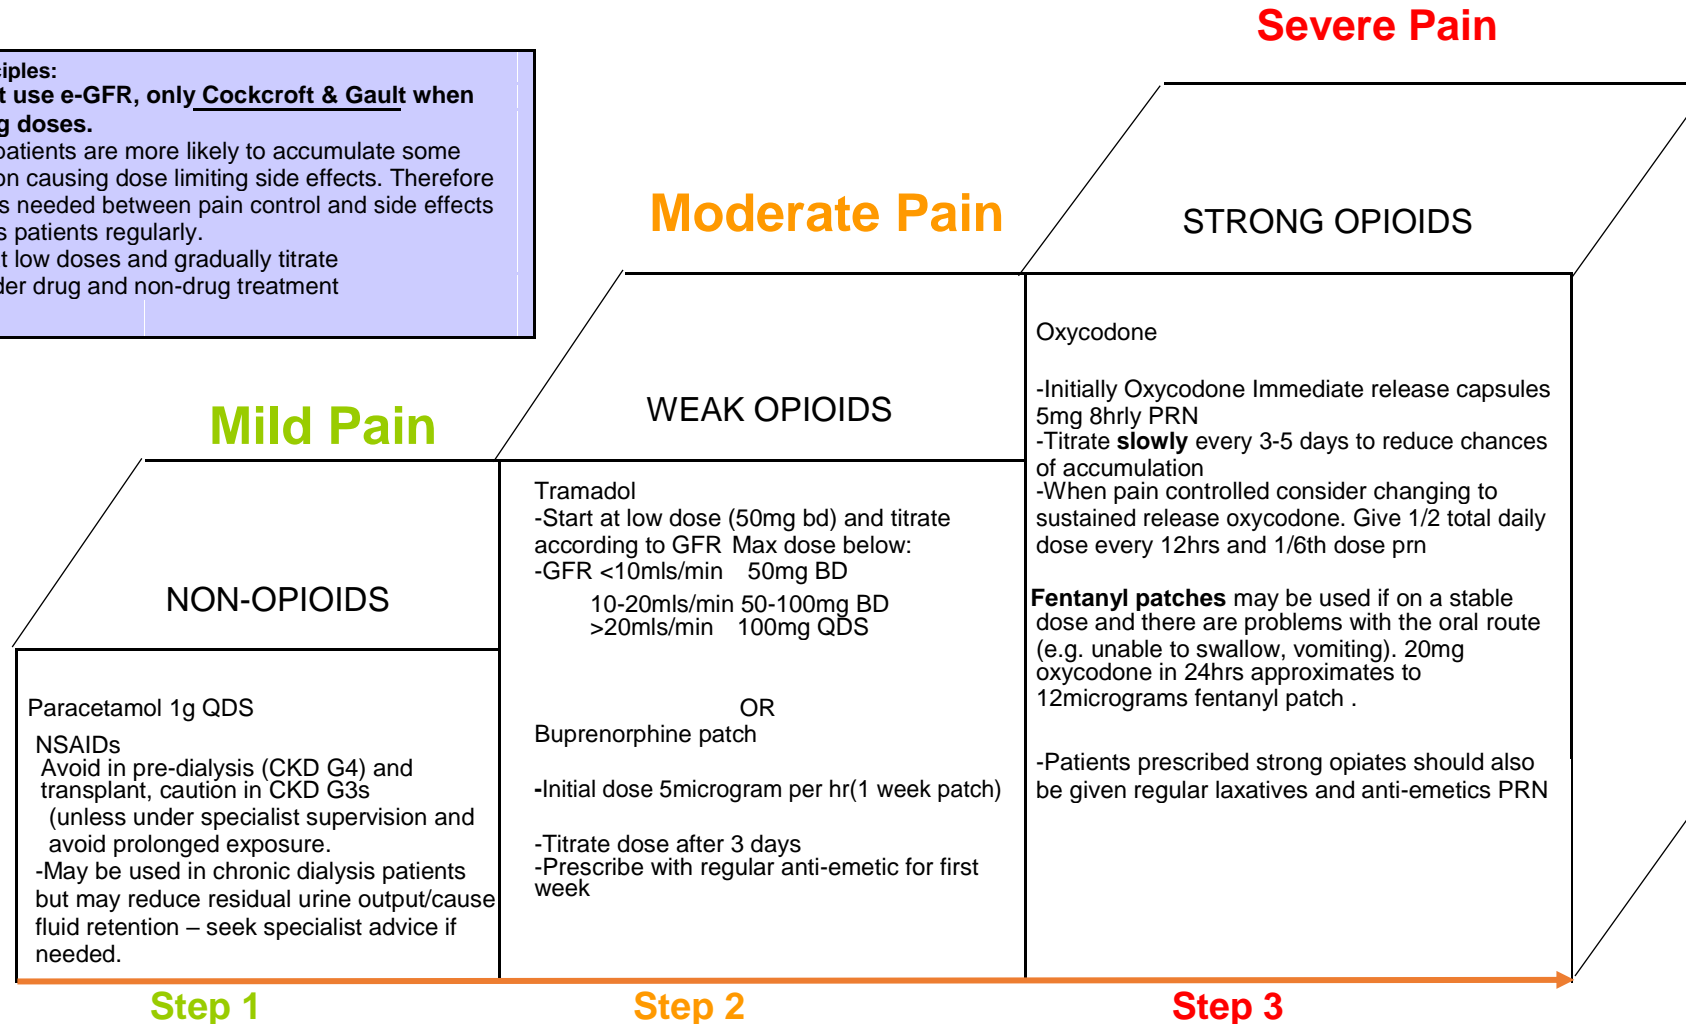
iples:
t use e-GFR, only Cockcroft & Gault when g doses.
patients are more likely to accumulate some on causing dose limiting side effects. Therefore s needed between pain control and side effects s patients regularly.
t low doses and gradually titrate
der drug and non-drug treatment

Severe Pain

Moderate Pain

STRONG OPIOIDS

Mild Pain

WEAK OPIOIDS

NON-OPIOIDS

Paracetamol 1g QDS

NSAIDs
Avoid in pre-dialysis (CKD G4) and transplant, caution in CKD G3s
(unless under specialist supervision and avoid prolonged exposure.
-May be used in chronic dialysis patients but may reduce residual urine output/cause fluid retention – seek specialist advice if needed.

Tramadol
-Start at low dose (50mg bd) and titrate according to GFR Max dose below:
-GFR <10mls/min 50mg BD
10-20mls/min 50-100mg BD
>20mls/min 100mg QDS

OR
Buprenorphine patch

-Initial dose 5microgram per hr(1 week patch)

-Titrate dose after 3 days
-Prescribe with regular anti-emetic for first week

Oxycodone

-Initially Oxycodone Immediate release capsules 5mg 8hrly PRN
-Titrate **slowly** every 3-5 days to reduce chances of accumulation
-When pain controlled consider changing to sustained release oxycodone. Give 1/2 total daily dose every 12hrs and 1/6th dose prn

**Fentanyl patches** may be used if on a stable dose and there are problems with the oral route (e.g. unable to swallow, vomiting). 20mg oxycodone in 24hrs approximates to 12micrograms fentanyl patch .

-Patients prescribed strong opiates should also be given regular laxatives and anti-emetics PRN

Step 1

Step 2

Step 3